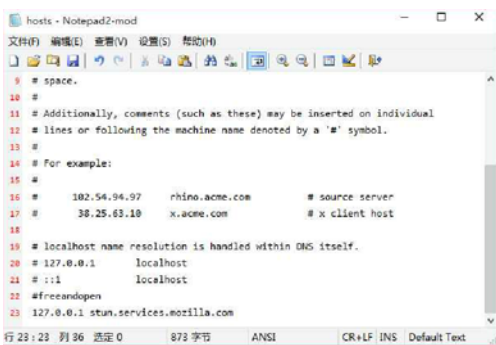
hosts - Notepad2-mod

文件(F) 编辑(E) 查看(V) 设置(S) 帮助(H)

9 # space.
10 #
11 # Additionally, comments (such as these) may be inserted on individual
12 # lines or following the machine name denoted by a '#' symbol.
13 #
14 # For example:
15 #
16 # 102.54.94.97 rhino.acme.com # source server
17 # 38.25.63.10 x.acme.com # x client host
18
19 # localhost name resolution is handled within DNS itself.
20 # 127.0.0.1 localhost
21 # ::1 localhost
22 #freeandopen
23 127.0.0.1 stun.services.mozilla.com

行 23 : 23 列 36 选定 0 873 字节 ANSI CR+LF INS Default Text